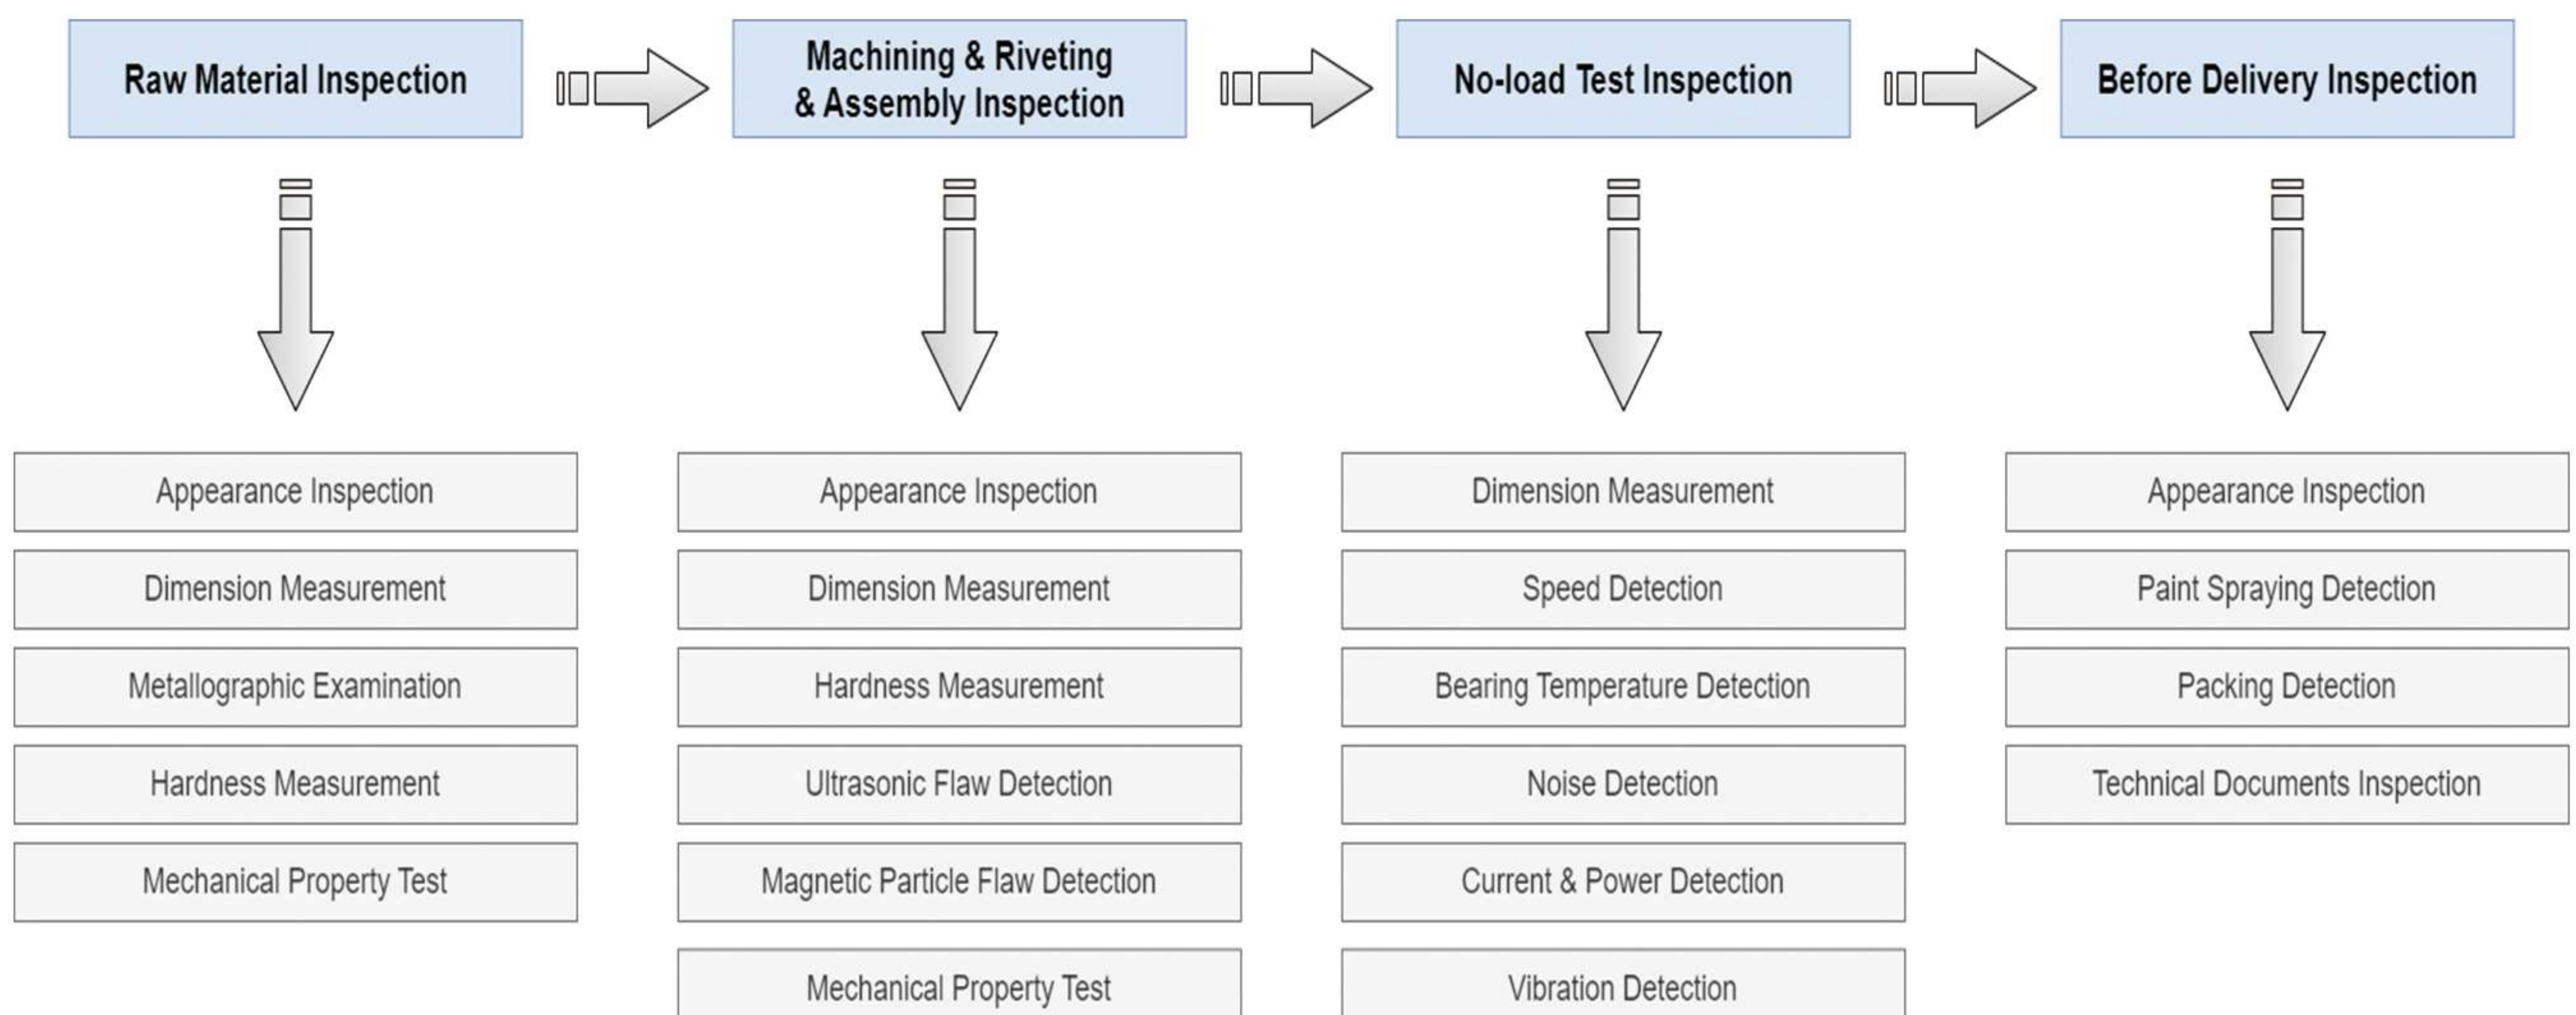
Raw Material Inspection

Appearance Inspection

Dimension Measurement

Metallographic Examination

Hardness Measurement

Mechanical Property Test

Machining & Riveting & Assembly Inspection

Appearance Inspection

Dimension Measurement

Hardness Measurement

Ultrasonic Flaw Detection

Magnetic Particle Flaw Detection

Mechanical Property Test

No-load Test Inspection

Dimension Measurement

Speed Detection

Bearing Temperature Detection

Noise Detection

Current & Power Detection

Vibration Detection

Before Delivery Inspection

Appearance Inspection

Paint Spraying Detection

Packing Detection

Technical Documents Inspection